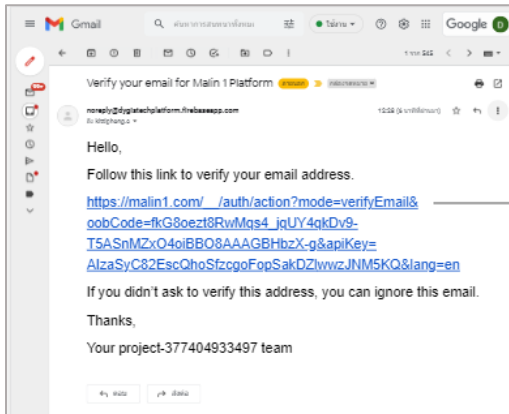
Gmail

Google

Verify your email for Malin 1 Platform

noreply@dygitaltechplatform.firebaseapp.com

Hello,

Follow this link to verify your email address.

https://malin1.com/__/auth/action?mode=verifyEmail&oobCode=fkG8oezt8RwMqs4_jqUY4qkDv9-T5ASnMZxO4oiBBO8AAAGBHbzX-g&apiKey=AIzaSyC82EscQhoSfzcgoFopSakDZlwwzJNM5KQ&lang=en

If you didn't ask to verify this address, you can ignore this email.

Thanks,

Your project-377404933497 team